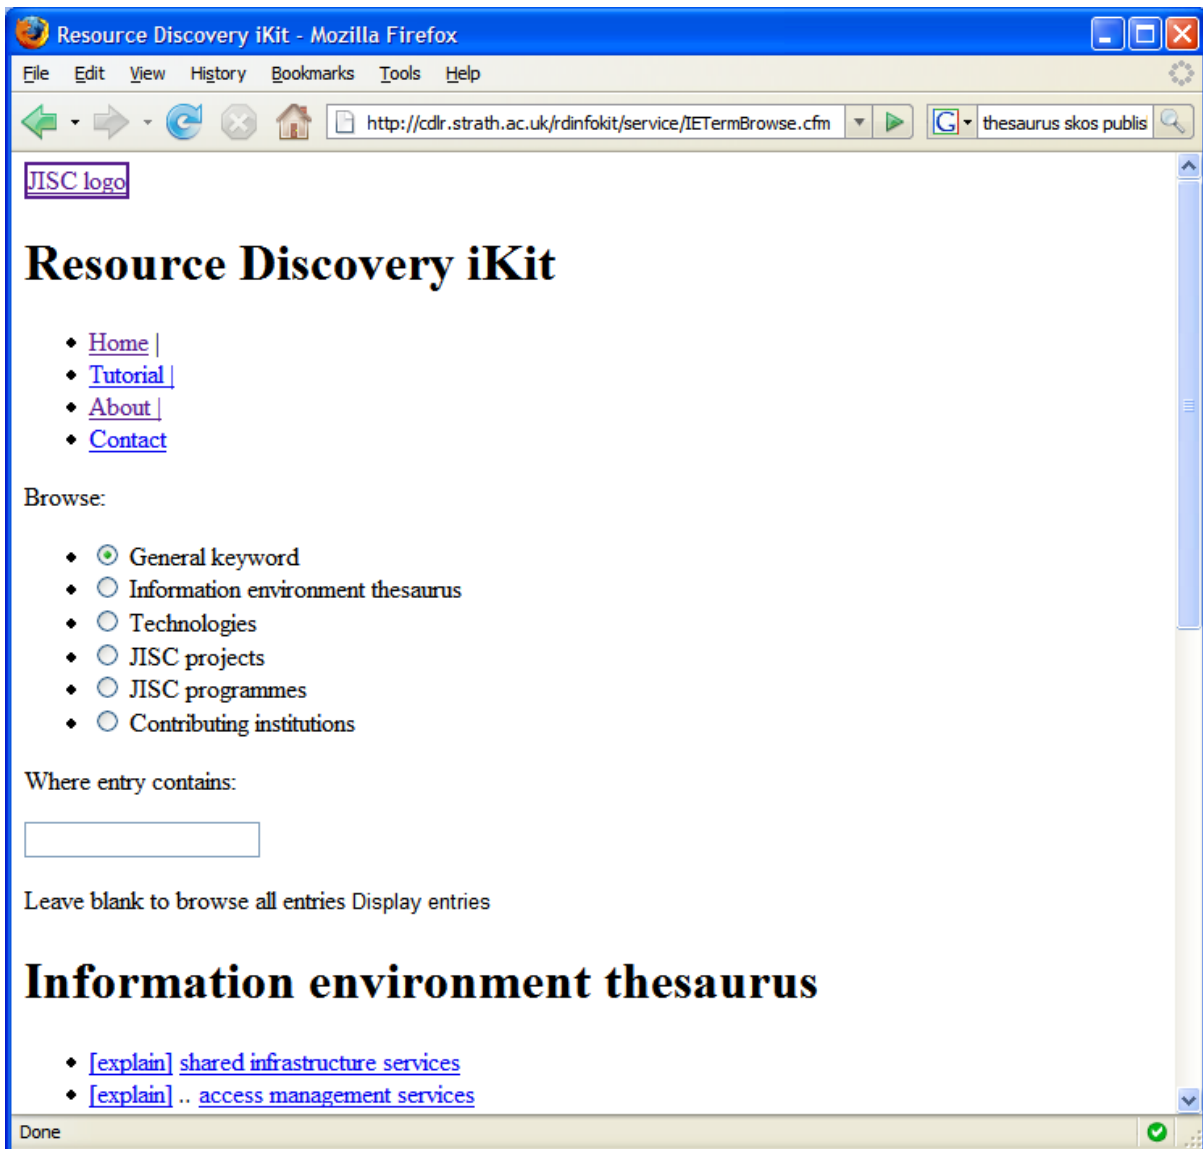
Resource Discovery iKit - Mozilla Firefox

File Edit View History Bookmarks Tools Help

http://cdlr.strath.ac.uk/rdinfokit/service/IETermBrowse.cfm

thesaurus skos publis

JISC logo

# Resource Discovery iKit

- Home |
- Tutorial |
- About |
- Contact

Browse:

- General keyword
- Information environment thesaurus
- Technologies
- JISC projects
- JISC programmes
- Contributing institutions

Where entry contains:

Leave blank to browse all entries Display entries

# Information environment thesaurus

- [explain] shared infrastructure services
- [explain] .. access management services

Done